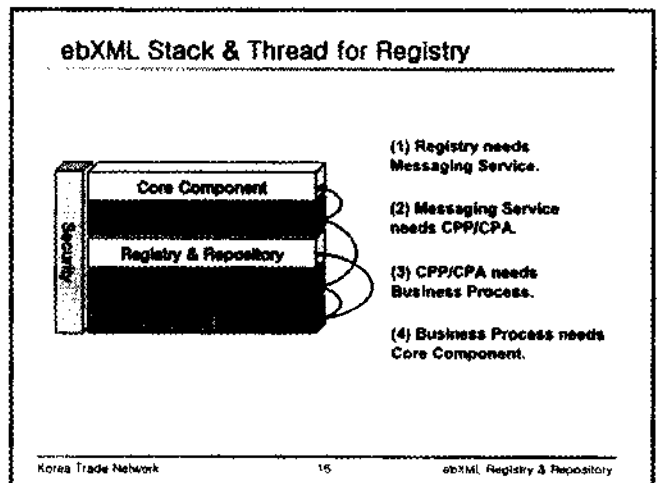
ebXML Stack & Thread for Registry

Security

Core Component

Registry & Repository

(1) Registry needs Messaging Service.

(2) Messaging Service needs CPP/CPA.

(3) CPP/CPA needs Business Process.

(4) Business Process needs Core Component.

Korea Trade Network

15

ebXML Registry & Repository